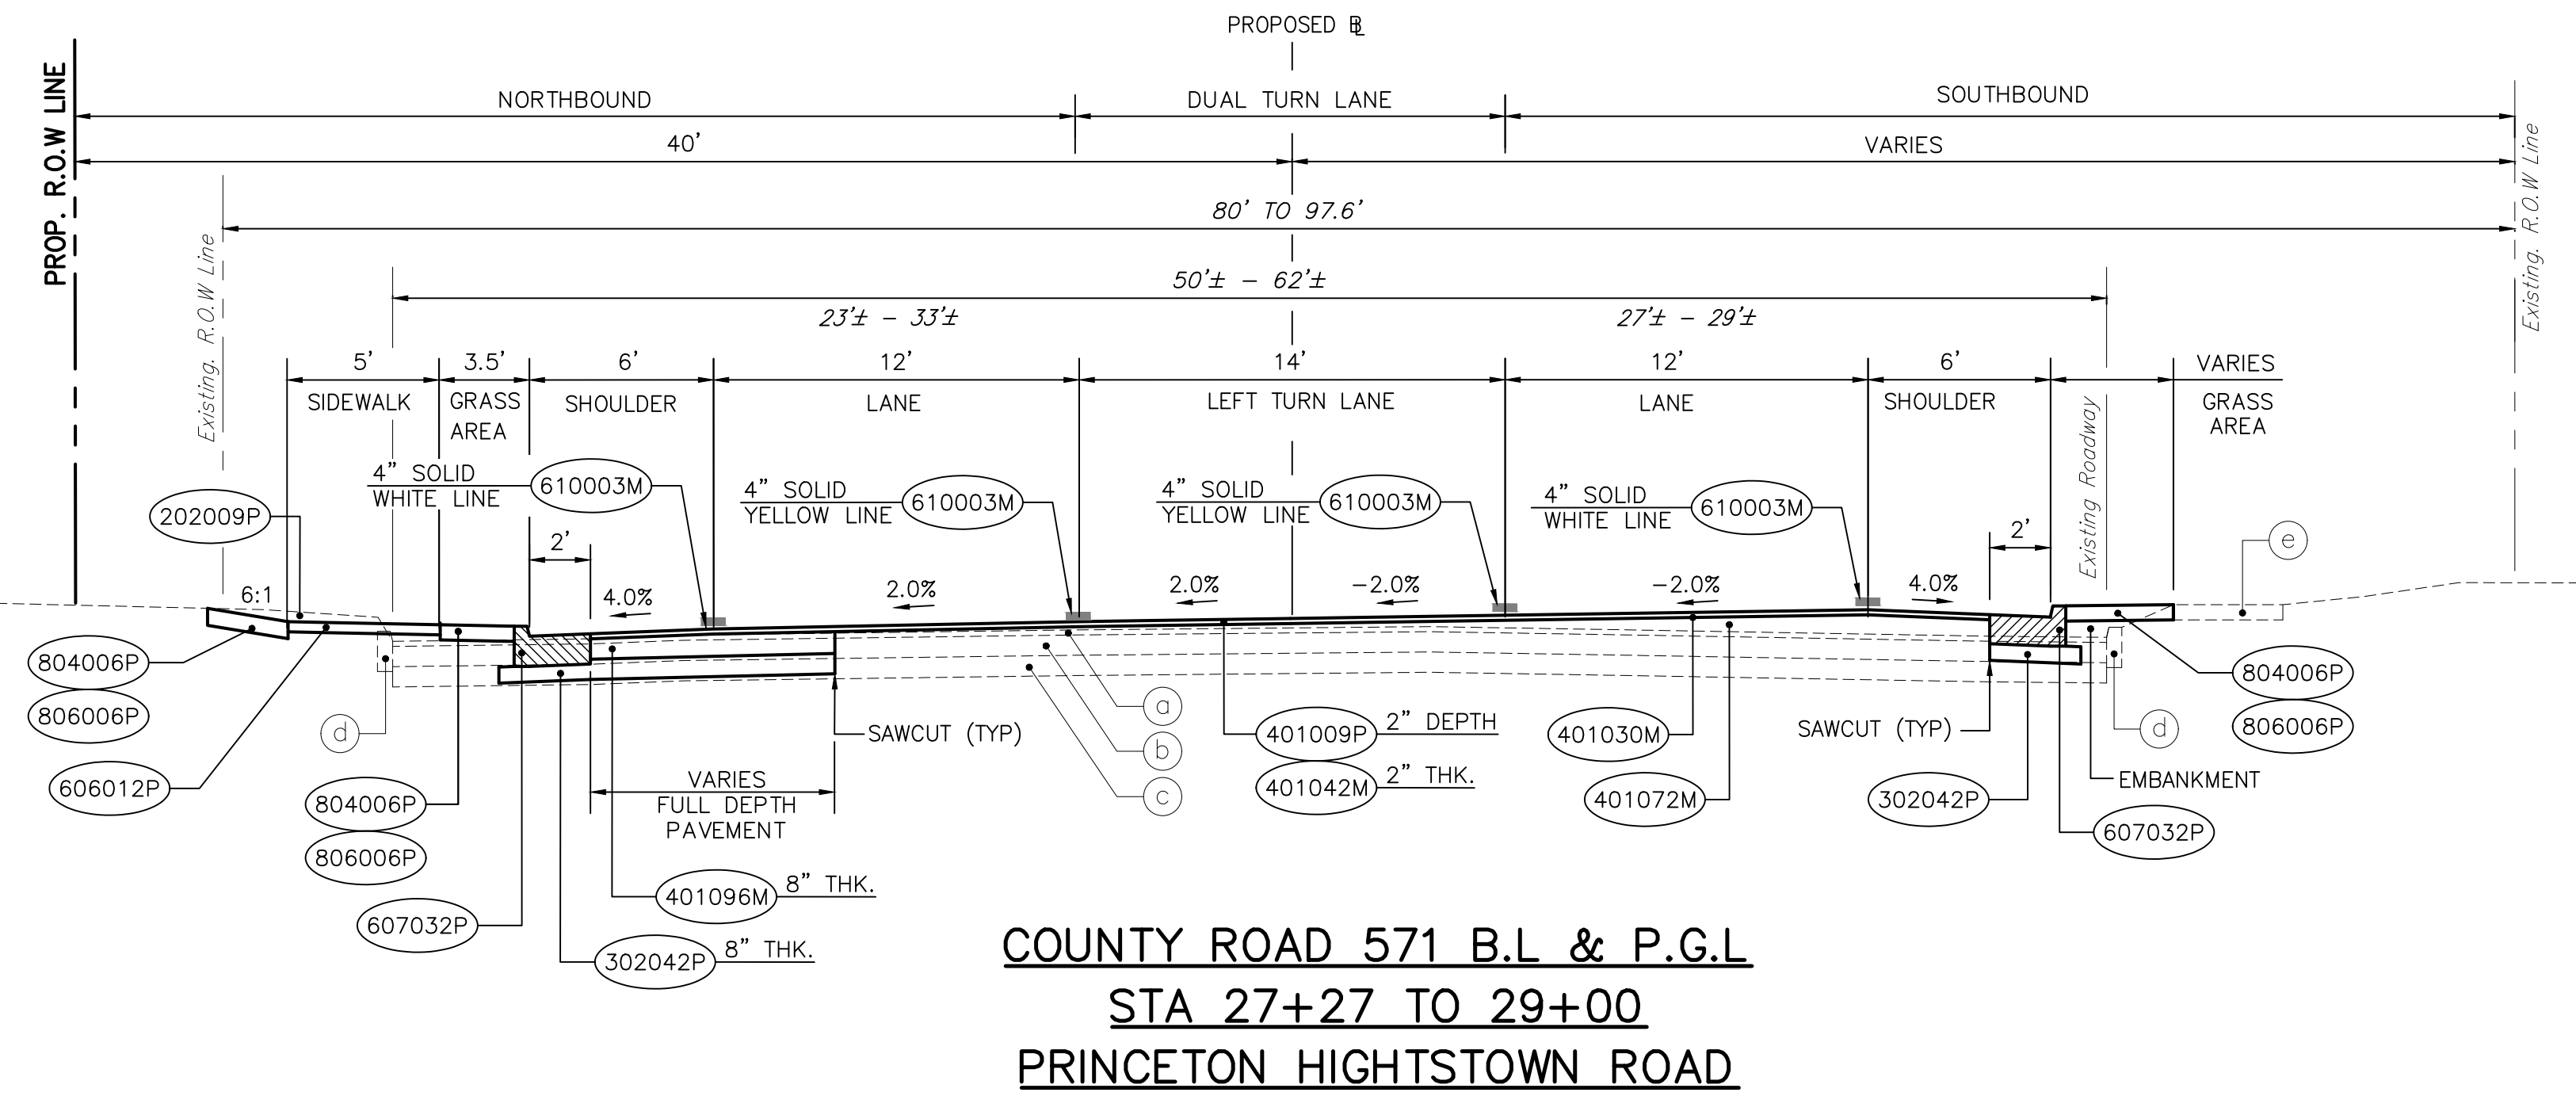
PROPOSED ℄

PROP. R.O.W LINE

NORTHBOUND

DUAL TURN LANE

SOUTHBOUND

40'

VARIES

80' TO 97.6'

Existing. R.O.W Line

Existing. R.O.W Line

50'± – 62'±

23'± – 33'±

27'± – 29'±

5'

3.5'

6'

12'

14'

12'

6'

VARIES

SIDEWALK

GRASS AREA

SHOULDER

LANE

LEFT TURN LANE

LANE

SHOULDER

Existing Roadway

GRASS AREA

4" SOLID WHITE LINE

610003M

4" SOLID YELLOW LINE

610003M

4" SOLID YELLOW LINE

610003M

4" SOLID WHITE LINE

610003M

202009P

2'

2'

e

6:1

4.0%

2.0%

2.0%

−2.0%

−2.0%

4.0%

804006P

806006P

d

606012P

804006P

806006P

607032P

302042P

8" THK.

401096M

8" THK.

VARIES FULL DEPTH PAVEMENT

SAWCUT (TYP)

a

b

c

401009P

2" DEPTH

401042M

2" THK.

401030M

401072M

SAWCUT (TYP)

302042P

d

EMBANKMENT

607032P

804006P

806006P

COUNTY ROAD 571 B.L & P.G.L

STA 27+27 TO 29+00

PRINCETON HIGHTSTOWN ROAD